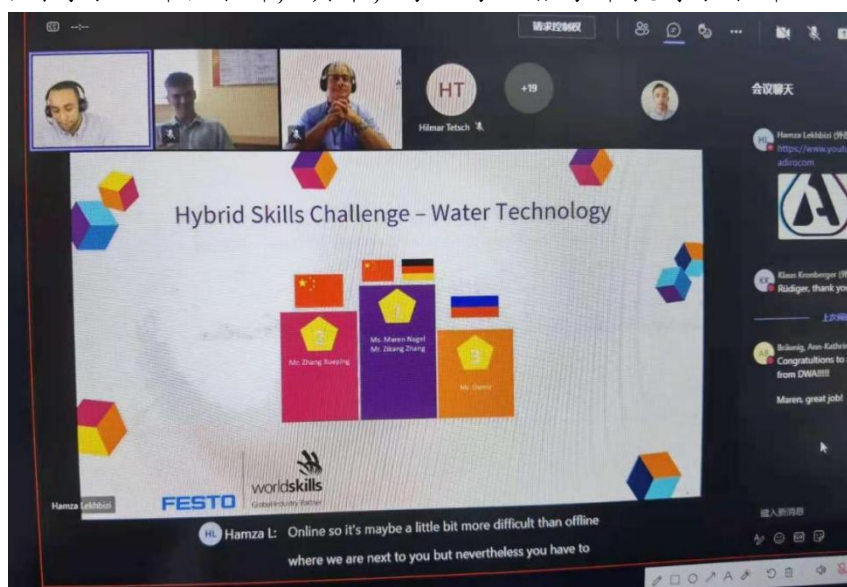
请求控制权

HT

+19

Hilmar Tetsch

会议聊天

Hamza Lekhbizi
https://www.yout
adiro.com

Klaus Kronberger
Rüdiger, thank you

Bräunig, Ann-Kathrin
Congratultions to
from DWA!!!!

Maren, great job!

Hybrid Skills Challenge – Water Technology

2
Mr. Zhang Xueping

1
Ms. Maren Nagel
Mr. Zikang Zhang

3
Mr. Denis

FESTO

worldskills
Global Industry Partner

Hamza Lekhbizi

键入新消息

HL Hamza L: Online so it's maybe a little bit more difficult than offline where we are next to you but nevertheless you have to